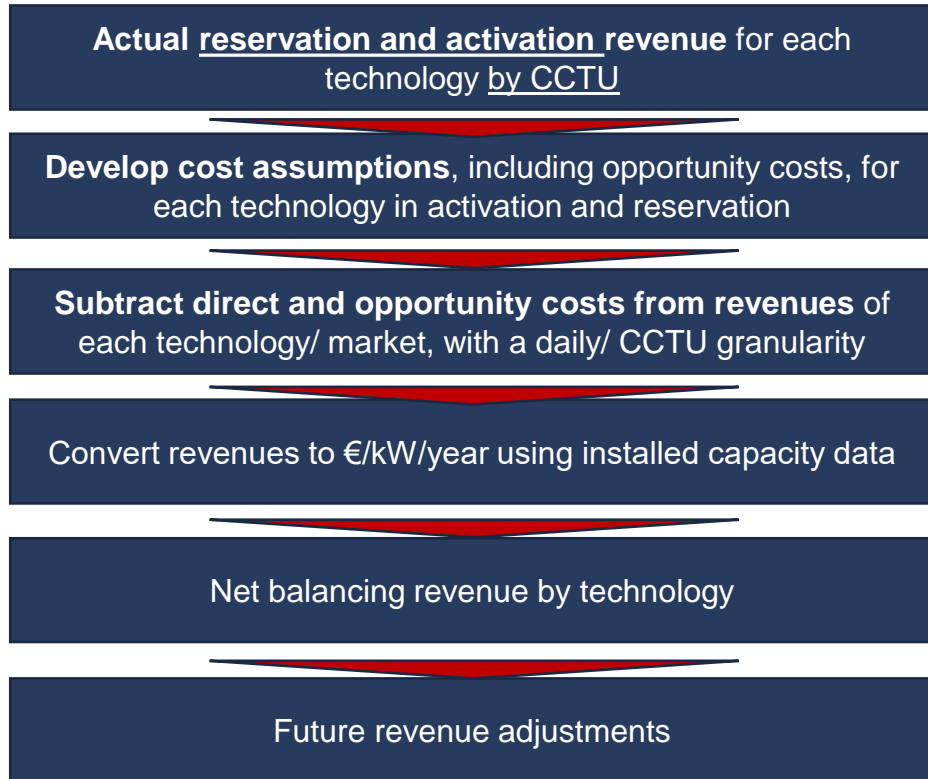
**Actual reservation and activation revenue** for each technology by CCTU

**Develop cost assumptions**, including opportunity costs, for each technology in activation and reservation

**Subtract direct and opportunity costs from revenues** of each technology/ market, with a daily/ CCTU granularity

Convert revenues to €/kW/year using installed capacity data

Net balancing revenue by technology

Future revenue adjustments